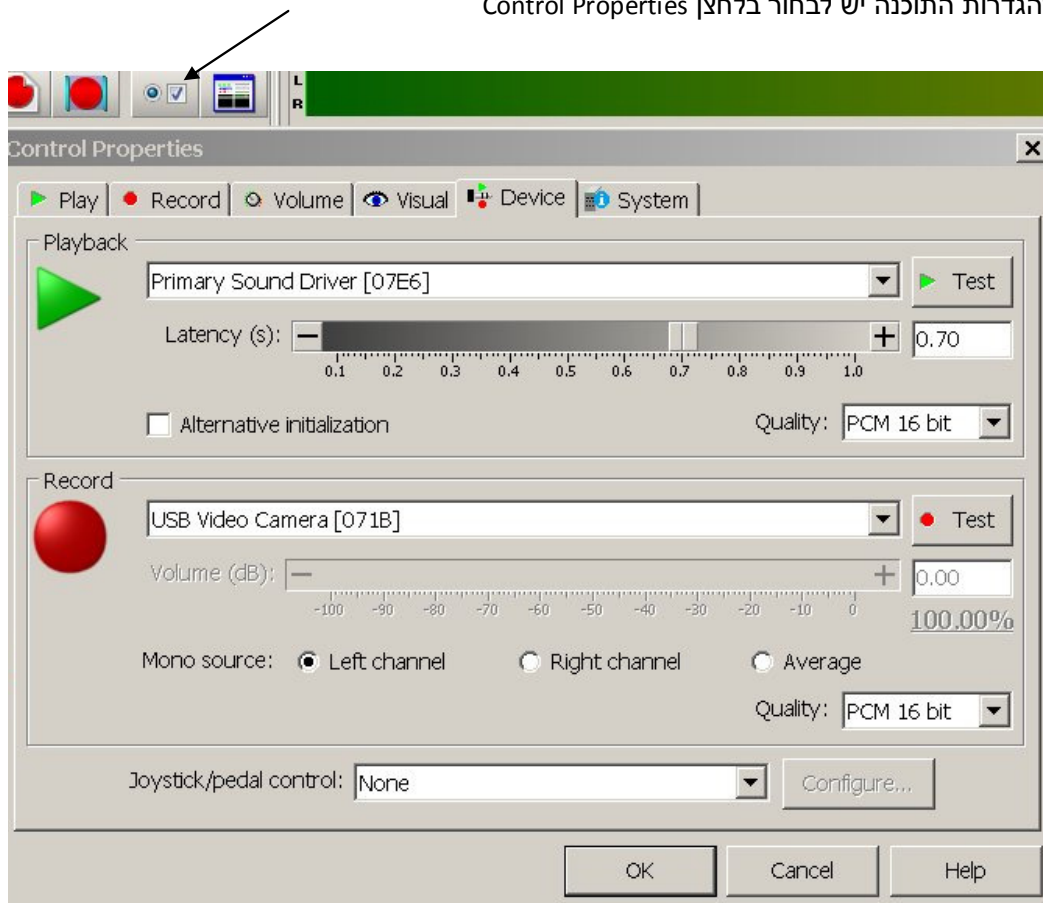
הגדרות התוכנה יש לבחור בלחצן Control Properties

L
R

Control Properties

Play | Record | Volume | Visual | Device | System

Playback

Primary Sound Driver [07E6]

Test

Latency (s):

0.1 0.2 0.3 0.4 0.5 0.6 0.7 0.8 0.9 1.0

0.70

Alternative initialization

Quality: PCM 16 bit

Record

USB Video Camera [071B]

Test

Volume (dB):

-100 -90 -80 -70 -60 -50 -40 -30 -20 -10 0

0.00

100.00%

Mono source: Left channel Right channel Average

Quality: PCM 16 bit

Joystick/pedal control: None

Configure...

OK Cancel Help